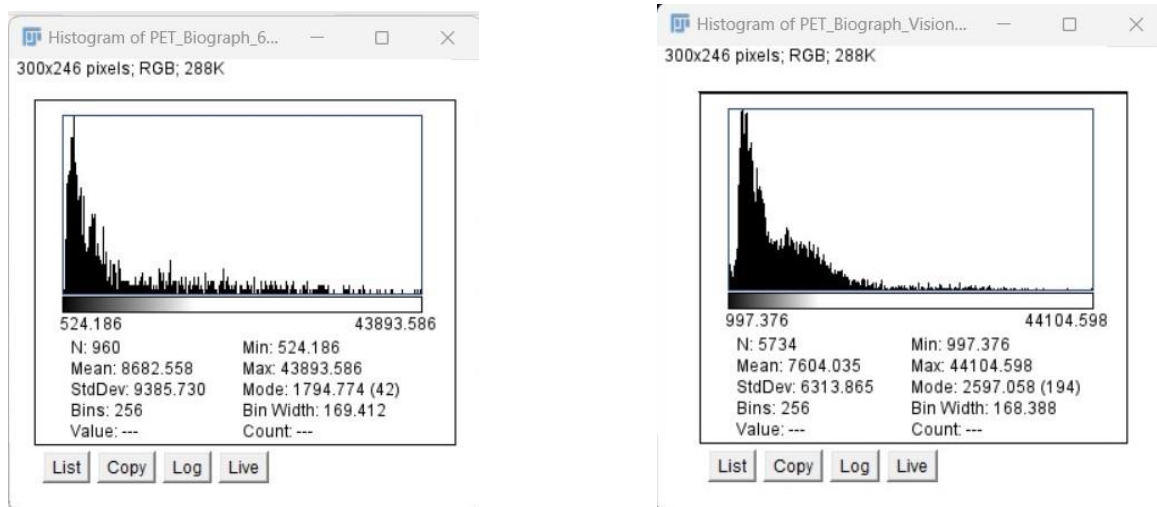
Histogram of PET_Biograph_6...
300x246 pixels; RGB; 288K

524.186 43893.586

N: 960
Mean: 8682.558
StdDev: 9385.730
Bins: 256
Value: ---

Min: 524.186
Max: 43893.586
Mode: 1794.774 (42)
Bin Width: 169.412
Count: ---

List Copy Log Live

Histogram of PET_Biograph_Vision...
300x246 pixels; RGB; 288K

997.376 44104.598

N: 5734
Mean: 7604.035
StdDev: 6313.865
Bins: 256
Value: ---

Min: 997.376
Max: 44104.598
Mode: 2597.058 (194)
Bin Width: 168.388
Count: ---

List Copy Log Live